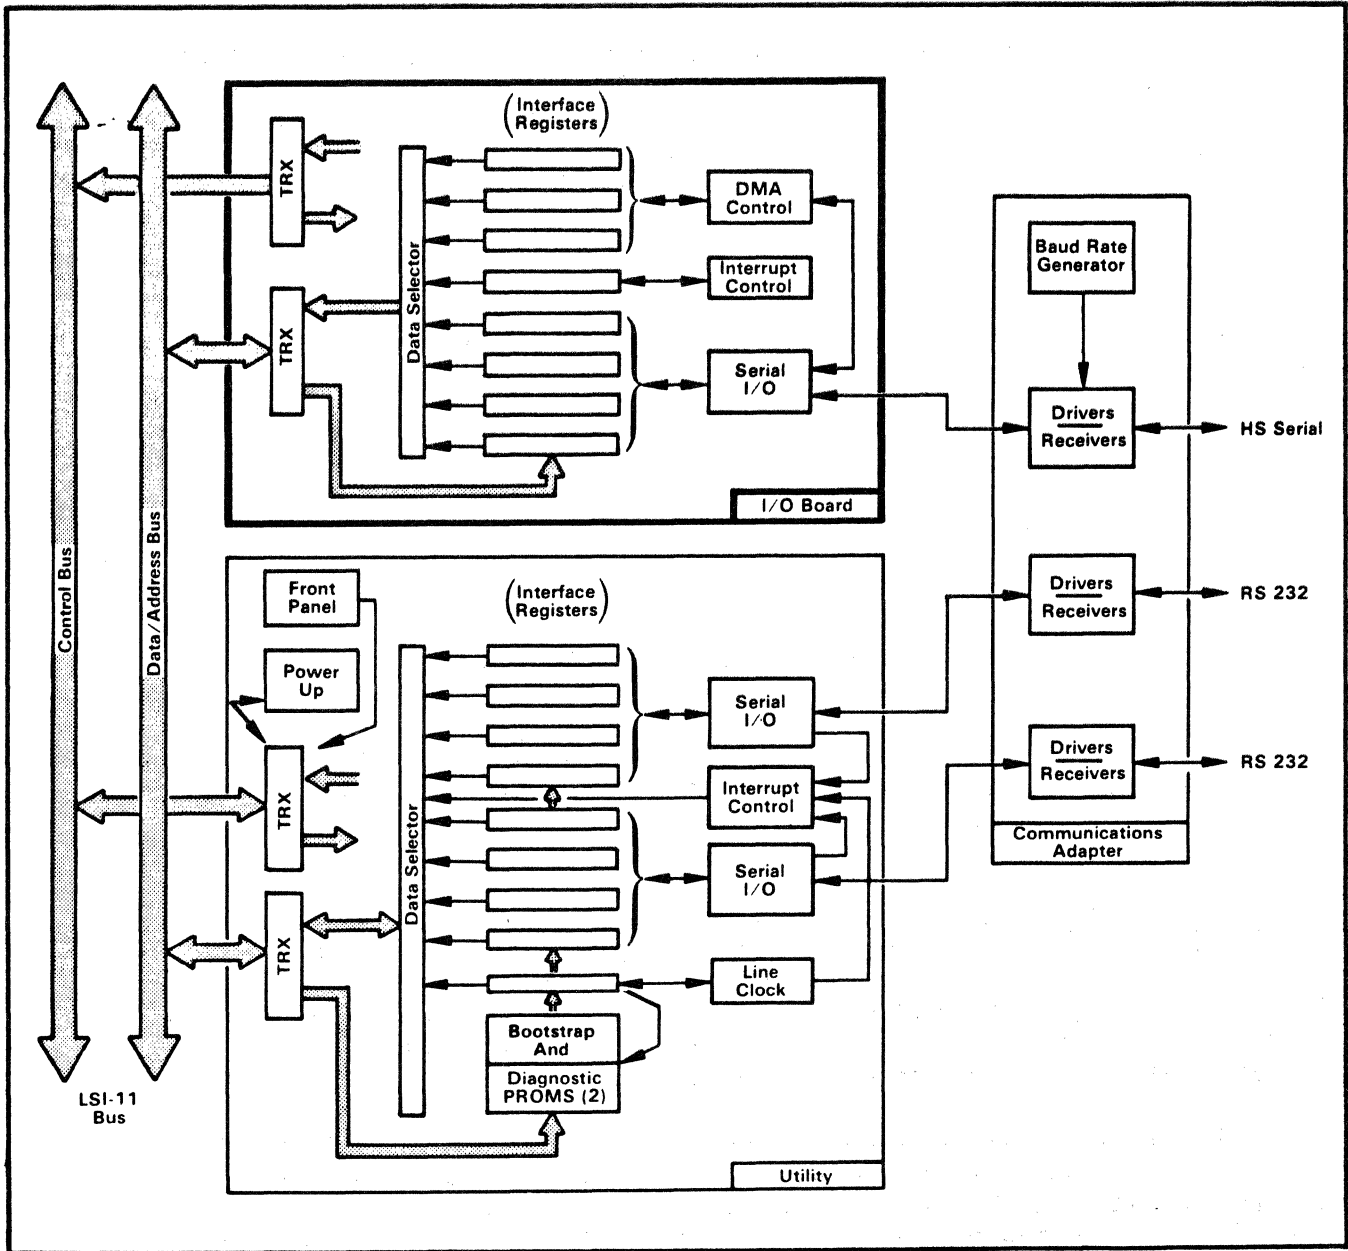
Control Bus
Data/Address Bus
LSI-11 Bus

TRX
TRX
Data Selector
(Interface Registers)
DMA Control
Interrupt Control
Serial I/O
I/O Board

Baud Rate Generator
Drivers
Receivers
HS Serial
Drivers
Receivers
RS 232
Drivers
Receivers
RS 232
Communications Adapter

Front Panel
Power Up
TRX
TRX
Data Selector
(Interface Registers)
Serial I/O
Interrupt Control
Serial I/O
Line Clock
Bootstrap And
Diagnostic PROMS (2)
Utility